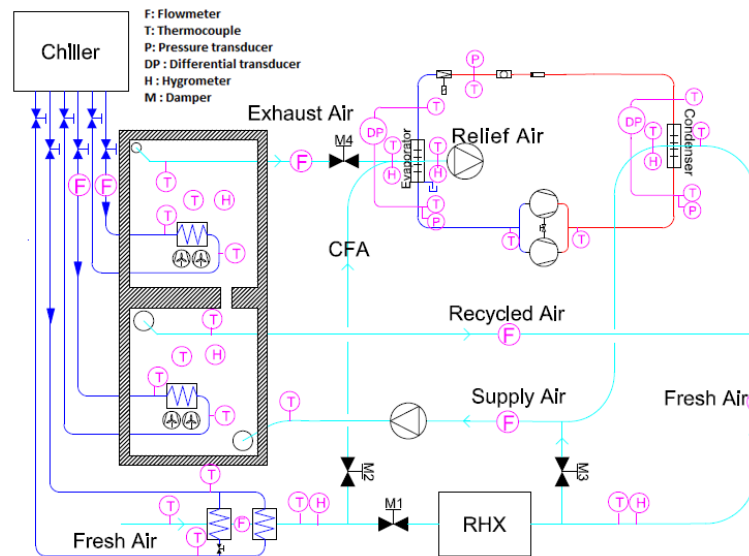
Chiller

F: Flowmeter
T: Thermocouple
P: Pressure transducer
DP : Differential transducer
H : Hygrometer
M : Damper

Exhaust Air

M4

F

P

T

T

DP

T

Relief Air

DP

T

T

Evaporator

T

T

H

H

Condenser

H

T

T

T

L

P

P

F

F

T

T

H

T

T

T

CFA

T

Recycled Air

F

T

H

T

T

T

Supply Air

Fresh Air

F

T

M2

M3

T

T

T

H

M1

T

H

T

F

RHX

Fresh Air

T